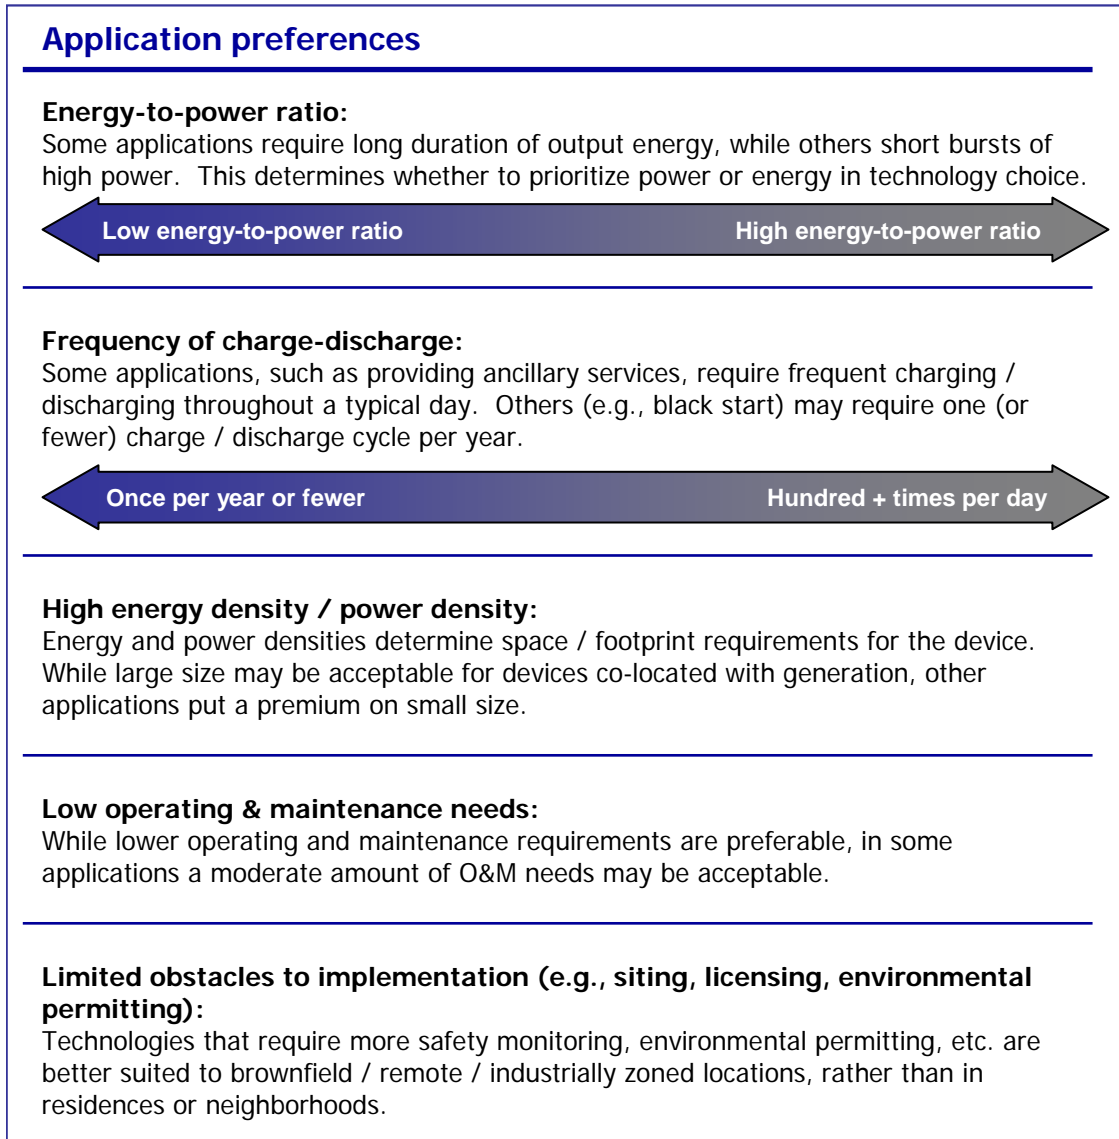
Application preferences

Energy-to-power ratio:
Some applications require long duration of output energy, while others short bursts of high power. This determines whether to prioritize power or energy in technology choice.

Low energy-to-power ratio

High energy-to-power ratio

Frequency of charge-discharge:
Some applications, such as providing ancillary services, require frequent charging / discharging throughout a typical day. Others (e.g., black start) may require one (or fewer) charge / discharge cycle per year.

Once per year or fewer

Hundred + times per day

High energy density / power density:
Energy and power densities determine space / footprint requirements for the device. While large size may be acceptable for devices co-located with generation, other applications put a premium on small size.

Low operating & maintenance needs:
While lower operating and maintenance requirements are preferable, in some applications a moderate amount of O&M needs may be acceptable.

Limited obstacles to implementation (e.g., siting, licensing, environmental permitting):
Technologies that require more safety monitoring, environmental permitting, etc. are better suited to brownfield / remote / industrially zoned locations, rather than in residences or neighborhoods.